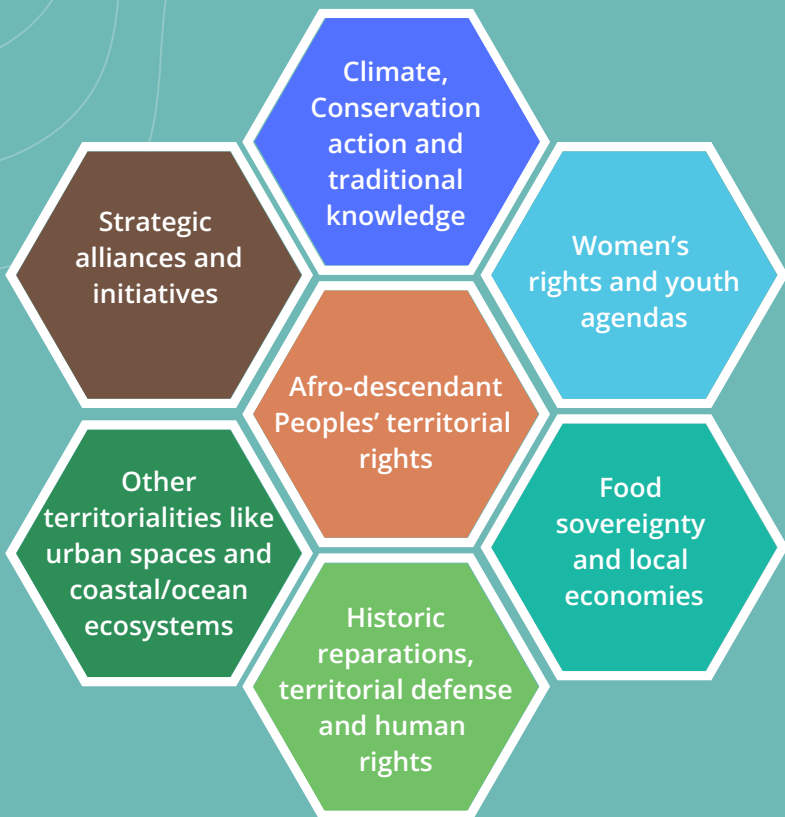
Climate, Conservation action and traditional knowledge

Strategic alliances and initiatives

Women's rights and youth agendas

Afro-descendant Peoples' territorial rights

Other territorialities like urban spaces and coastal/ocean ecosystems

Food sovereignty and local economies

Historic reparations, territorial defense and human rights